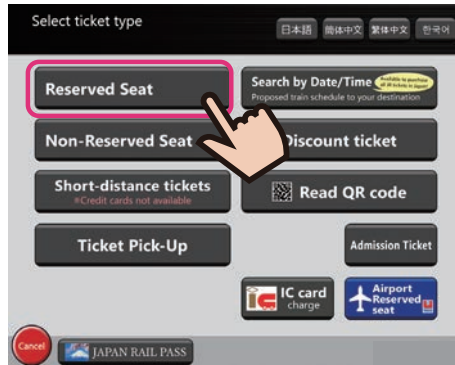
Select ticket type

日本語 簡体中文 繁体中文 한국어

Reserved Seat

Search by Date/Time Available to purchase all JR tickets in Japan
Proposed train schedule to your destination

Non-Reserved Seat

Discount ticket

Short-distance tickets
※Credit cards not available

Read QR code

Ticket Pick-Up

Admission Ticket

IC card charge

Airport Reserved seat

Cancel

JAPAN RAIL PASS